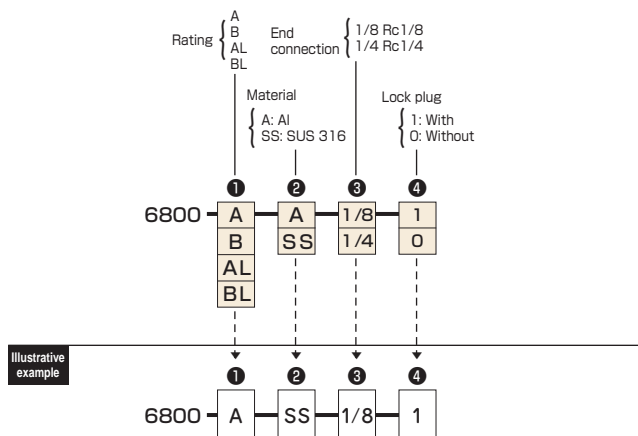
Rating A B AL BL

End connection 1/8 Rc1/8 1/4 Rc1/4

Material A: Al SS: SUS 316

Lock plug 1: With 0: Without

❶ ❷ ❸ ❹

6800 A B AL BL A SS 1/8 1/4 1 0

Illustrative example

❶ ❷ ❸ ❹

6800 A SS 1/8 1